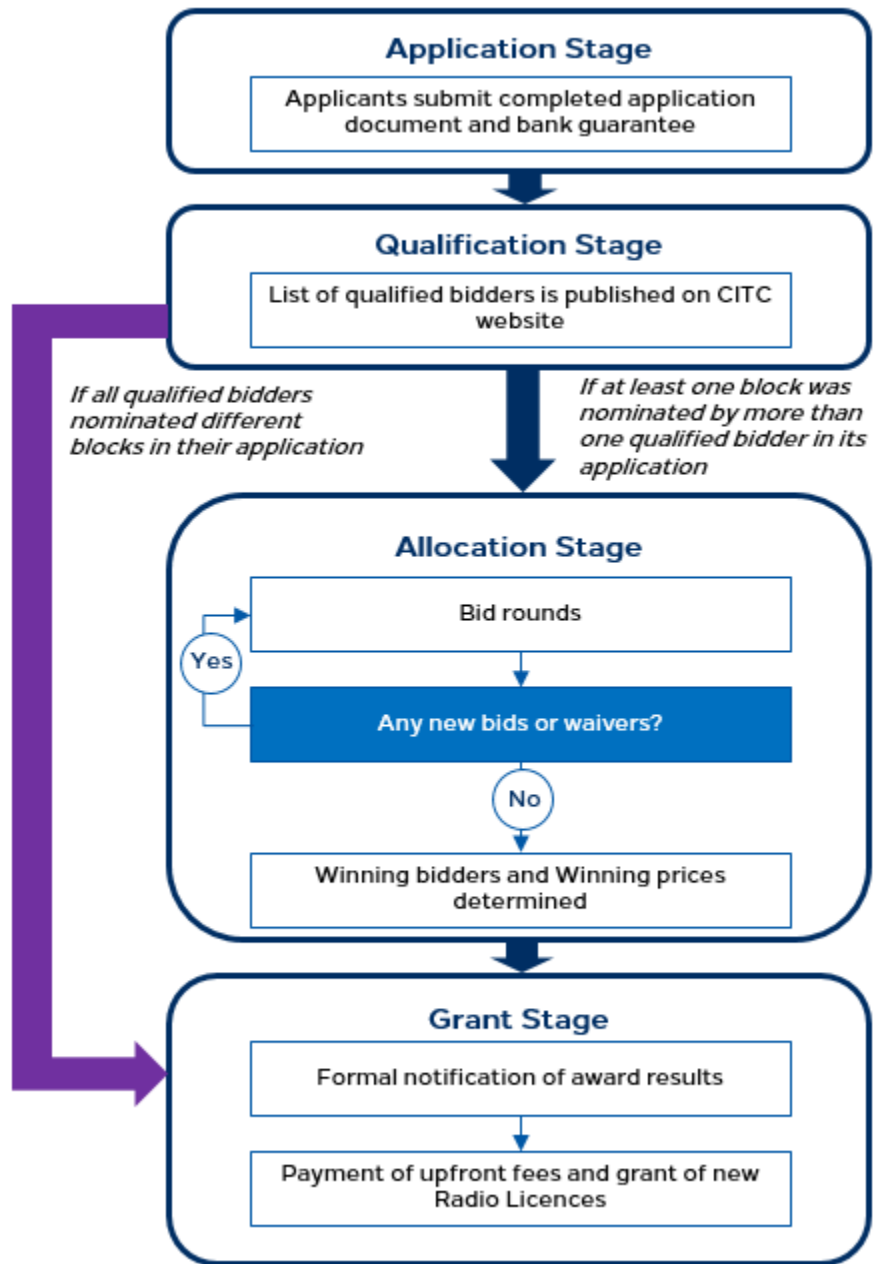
Application Stage

Applicants submit completed application document and bank guarantee

Qualification Stage

List of qualified bidders is published on CITC website

If all qualified bidders nominated different blocks in their application

If at least one block was nominated by more than one qualified bidder in its application

Allocation Stage

Bid rounds

Yes

Any new bids or waivers?

No

Winning bidders and Winning prices determined

Grant Stage

Formal notification of award results

Payment of upfront fees and grant of new Radio Licences